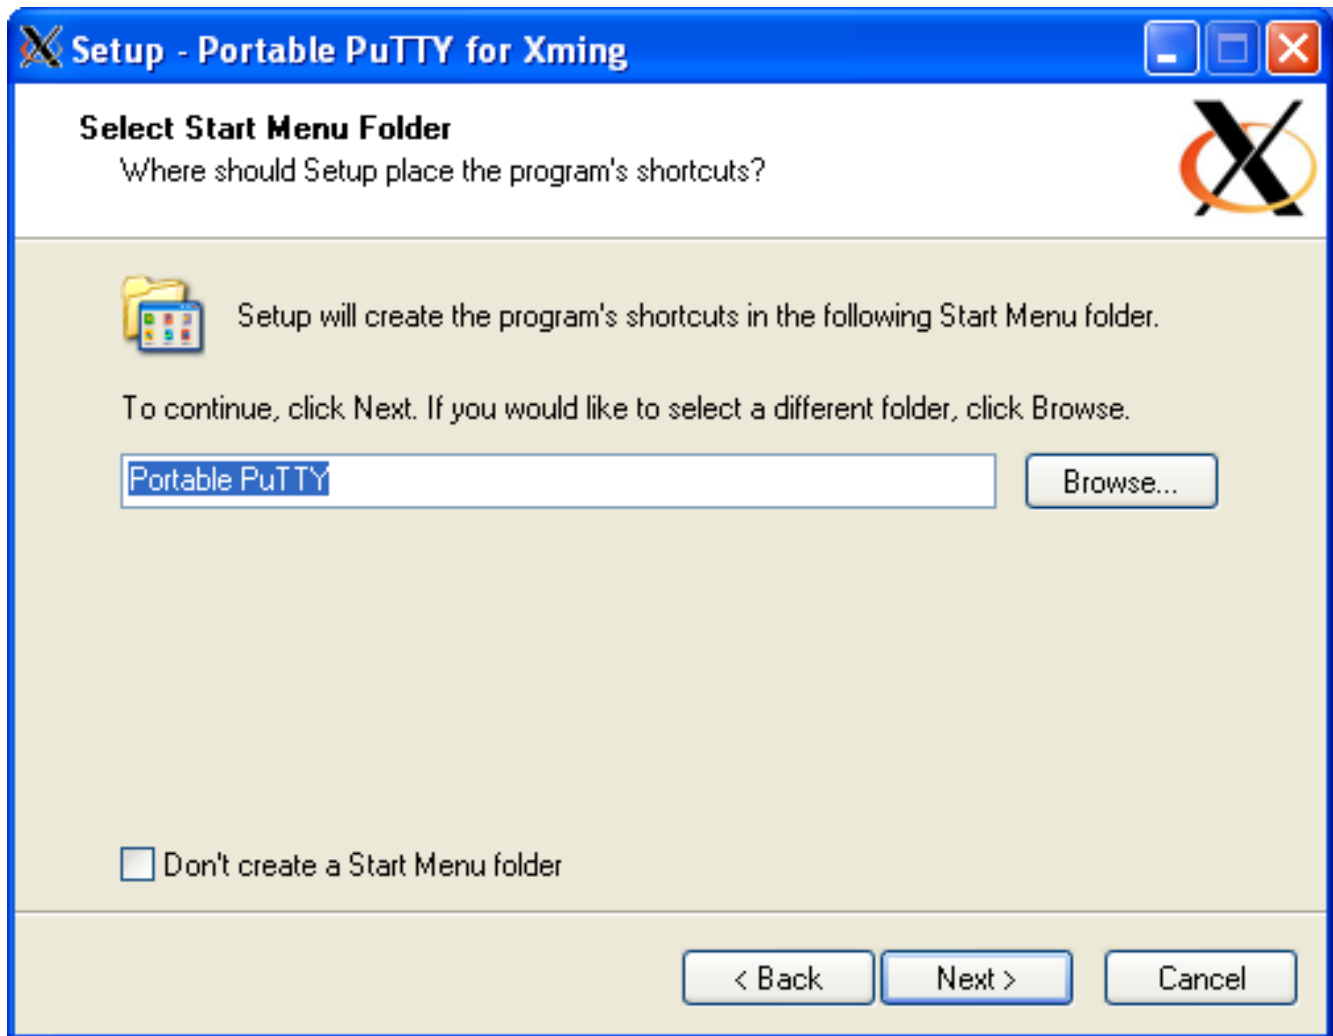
Setup - Portable PuTTY for Xming

Select Start Menu Folder
Where should Setup place the program's shortcuts?

Setup will create the program's shortcuts in the following Start Menu folder.

To continue, click Next. If you would like to select a different folder, click Browse.

Portable PuTTY

Browse...

Don't create a Start Menu folder

< Back
Next >
Cancel